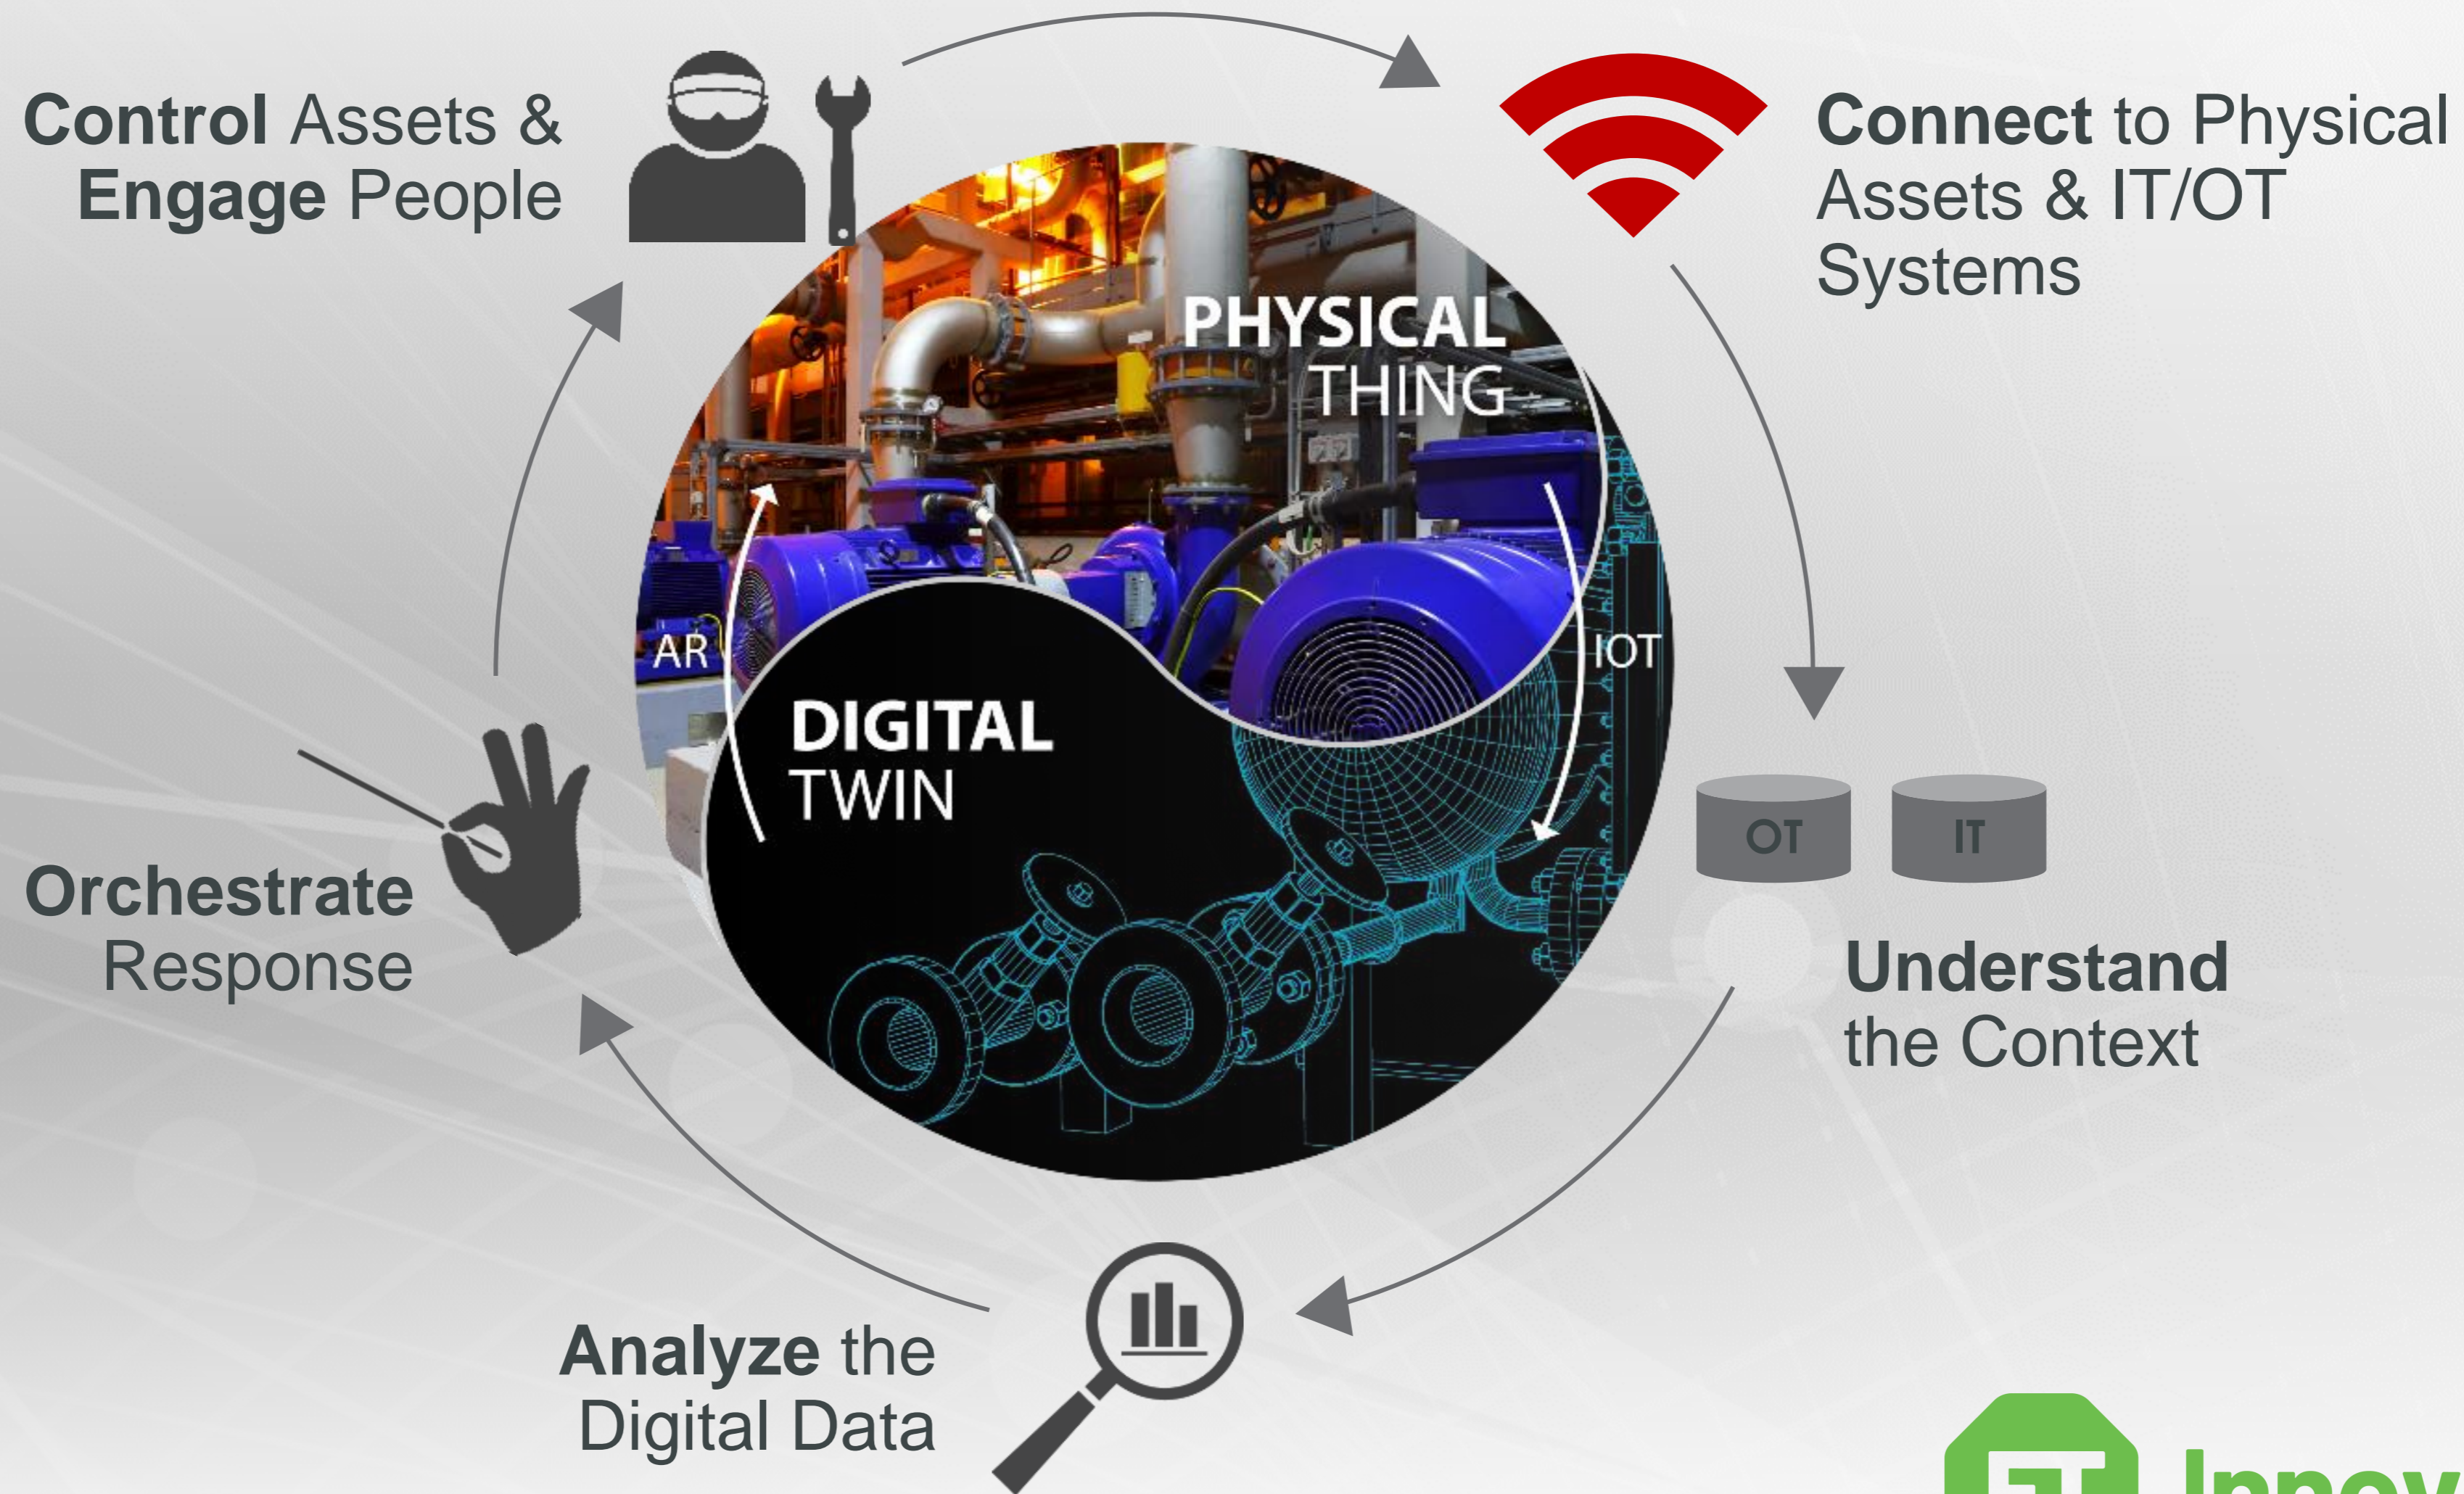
Control Assets & Engage People

Connect to Physical Assets & IT/OT Systems

PHYSICAL THING

AR

IOT

DIGITAL TWIN

OT

IT

Understand the Context

Orchestrate Response

Analyze the Digital Data

Innov